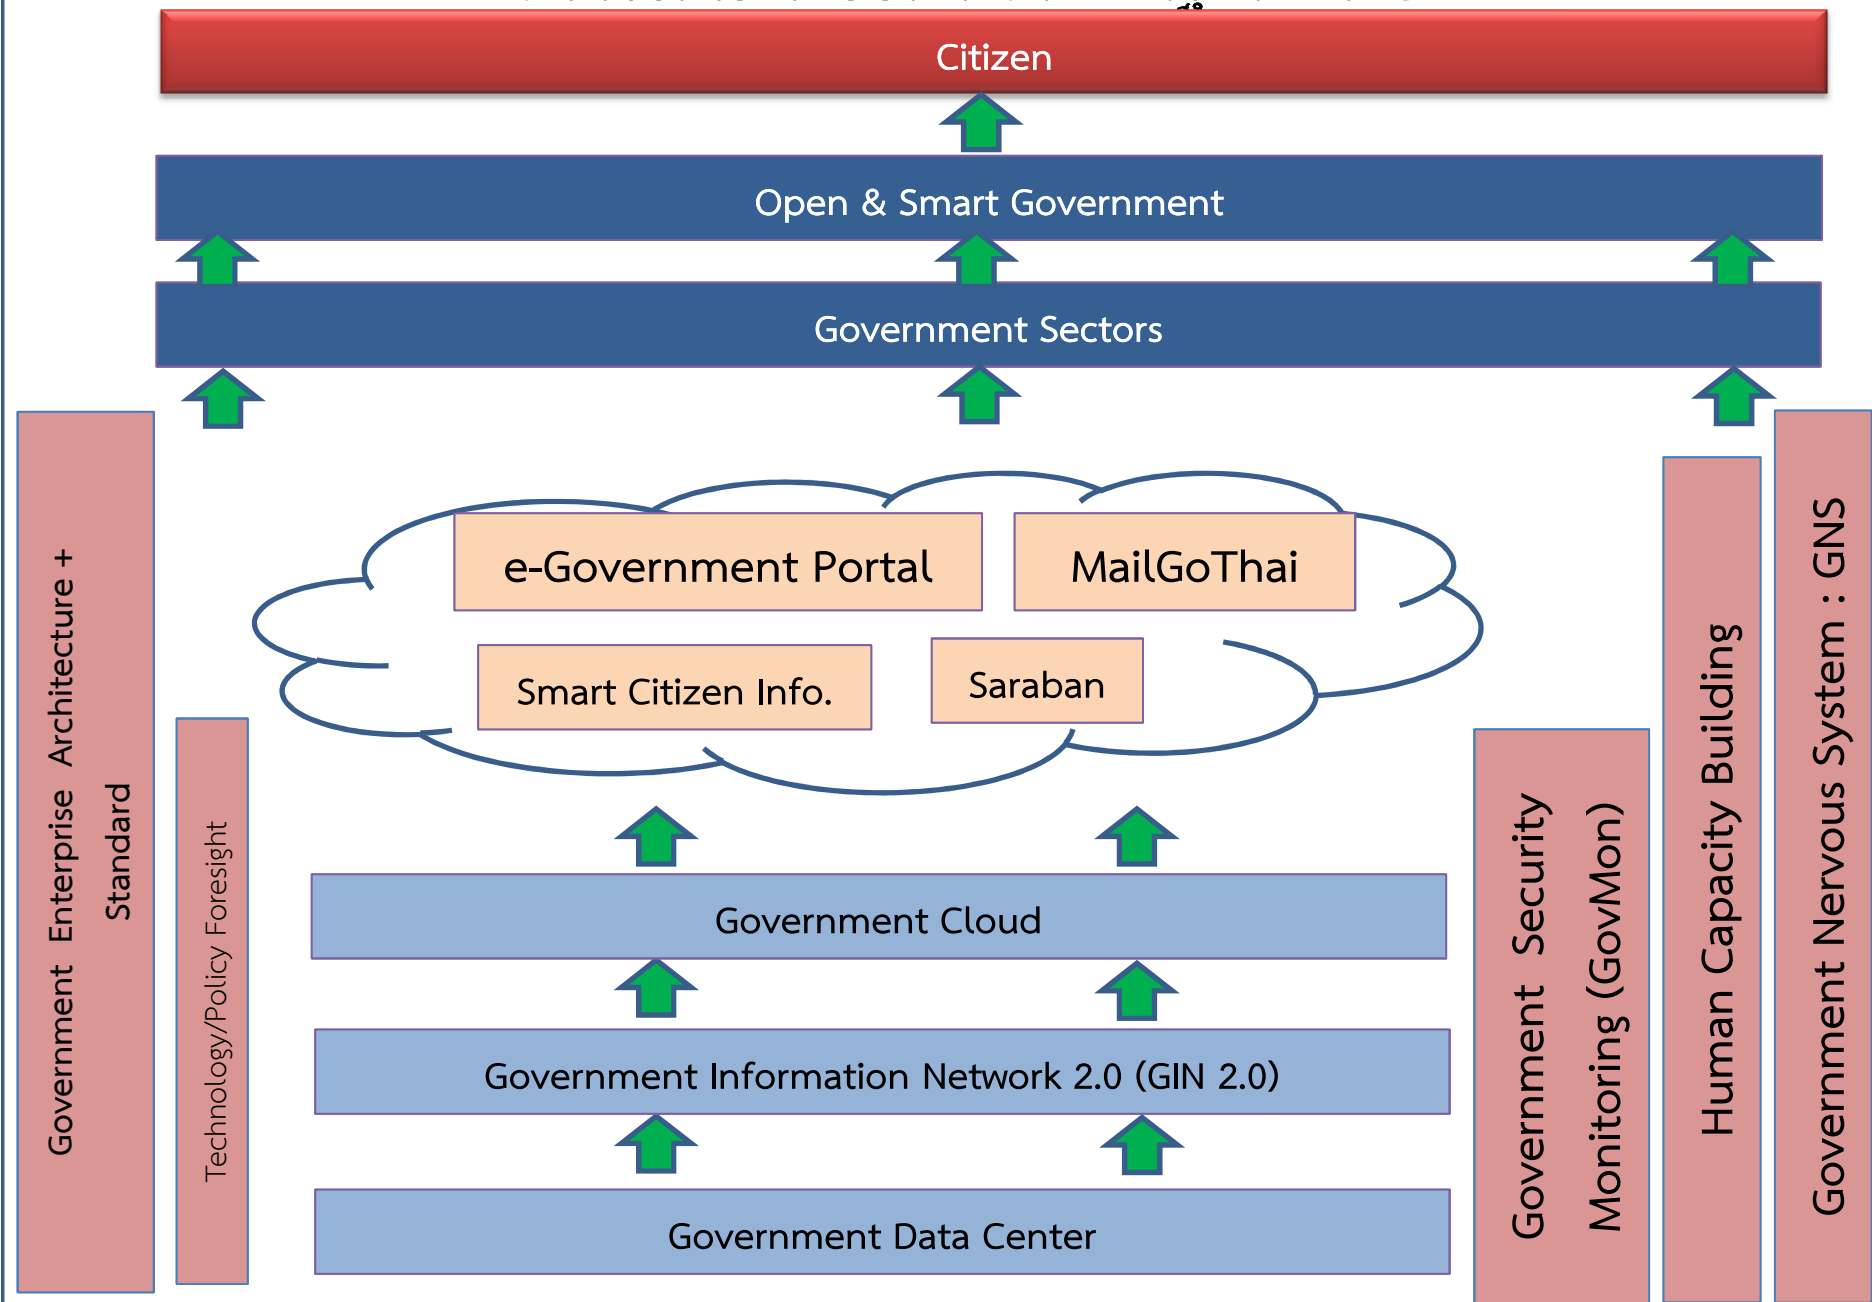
Citizen

Open & Smart Government

Government Sectors

Government Enterprise Architecture + Standard

Technology/Policy Foresight

e-Government Portal

MailGoThai

Smart Citizen Info.

Saraban

Government Cloud

Government Information Network 2.0 (GIN 2.0)

Government Data Center

Government Security Monitoring (GovMon)

Human Capacity Building

Government Nervous System : GNS